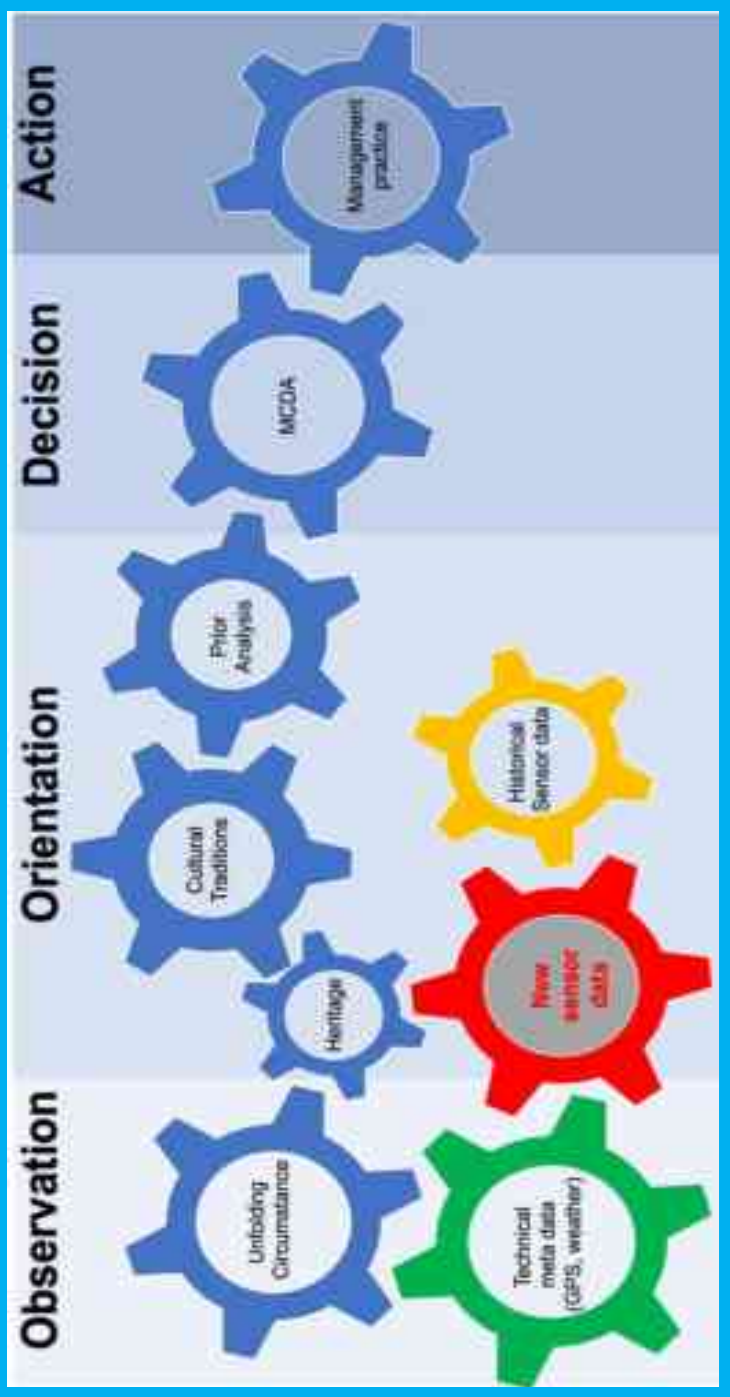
Observation

Unfolding Circumstance

Technical meta data (GPS, weather)

Orientation

Heritage

New sensor data

Cultural Traditions

Historical Sensor data

Prior Analysis

Decision

MCDA

Action

Management practice